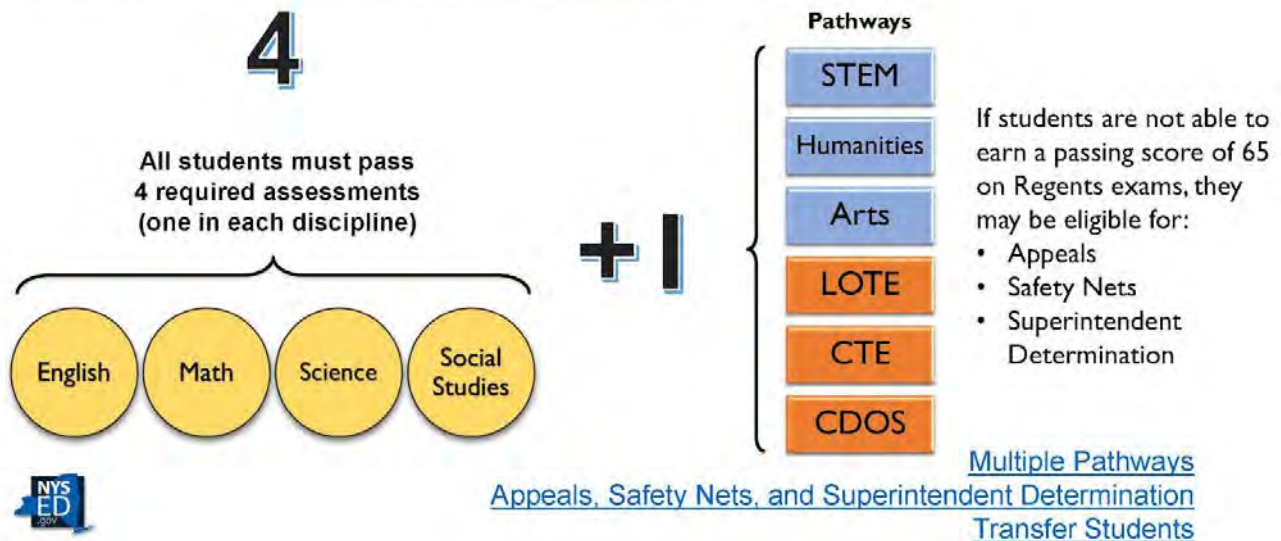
4

All students must pass 4 required assessments (one in each discipline)

English

Math

Science

Social Studies

+1

Pathways

STEM

Humanities

Arts

LOTE

CTE

CDOS

If students are not able to earn a passing score of 65 on Regents exams, they may be eligible for:
• Appeals
• Safety Nets
• Superintendent Determination

NYS ED .gov

Multiple Pathways
Appeals, Safety Nets, and Superintendent Determination
Transfer Students